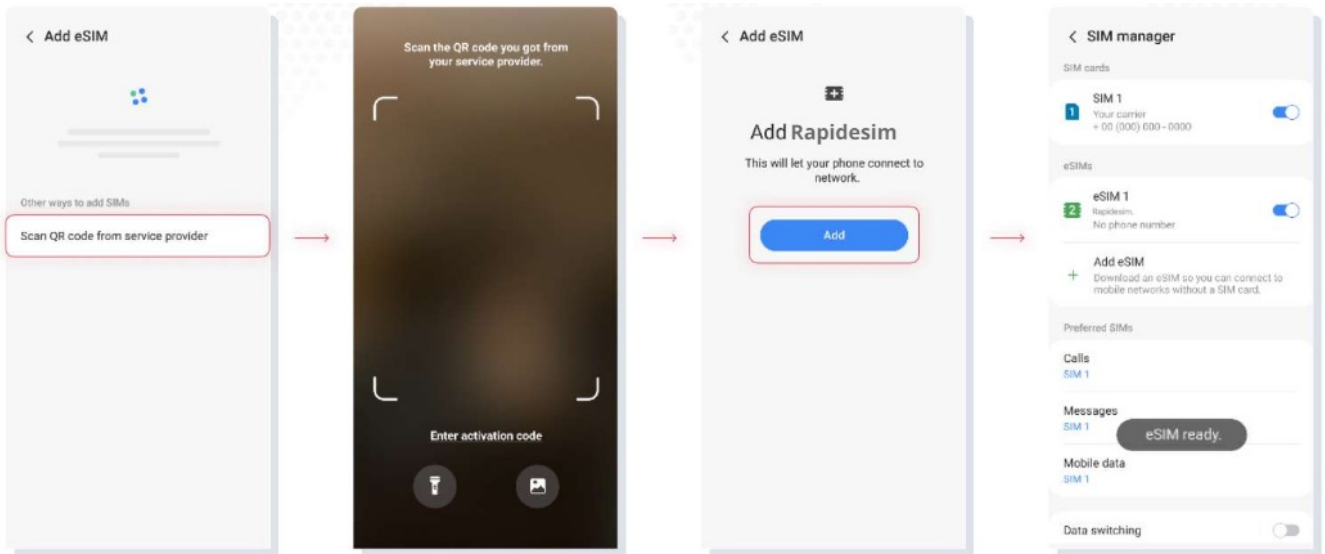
< Add eSIM

Other ways to add SIMs

Scan QR code from service provider

Scan the QR code you got from your service provider.

Enter activation code

< Add eSIM

Add Rapidesim

This will let your phone connect to network.

Add

< SIM manager

SIM cards

SIM 1
Your carrier
+ 00 (000) 000 - 0000

eSIMs

eSIM 1
Rapidesim
No phone number

Add eSIM
Download an eSIM so you can connect to mobile networks without a SIM card.

Preferred SIMs

Calls
SIM 1

Messages
SIM 1

eSIM ready.

Mobile data
SIM 1

Data switching